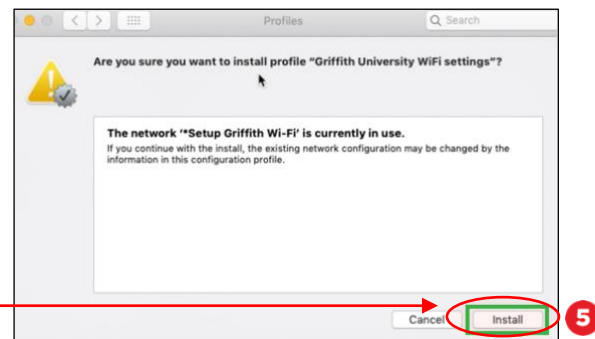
Profiles

Search

Are you sure you want to install profile "Griffith University WiFi settings"?

The network '*Setup Griffith Wi-Fi' is currently in use.

If you continue with the install, the existing network configuration may be changed by the information in this configuration profile.

Cancel

Install

5